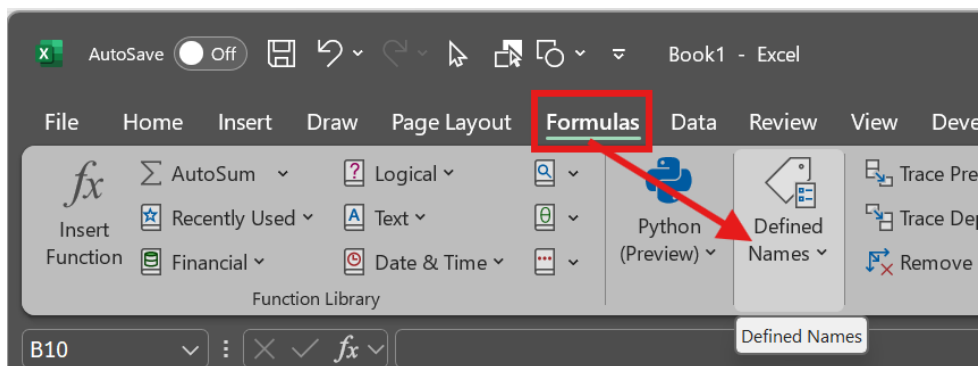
AutoSave Off Book1 - Excel

File Home Insert Draw Page Layout Formulas Data Review View Deve

$fx$ Insert Function

AutoSum

Recently Used

Financial

Logical

Text

Date & Time

Function Library

Python (Preview)

Defined Names

Trace Pre

Trace Dep

Remove

B10

$fx$

Defined Names